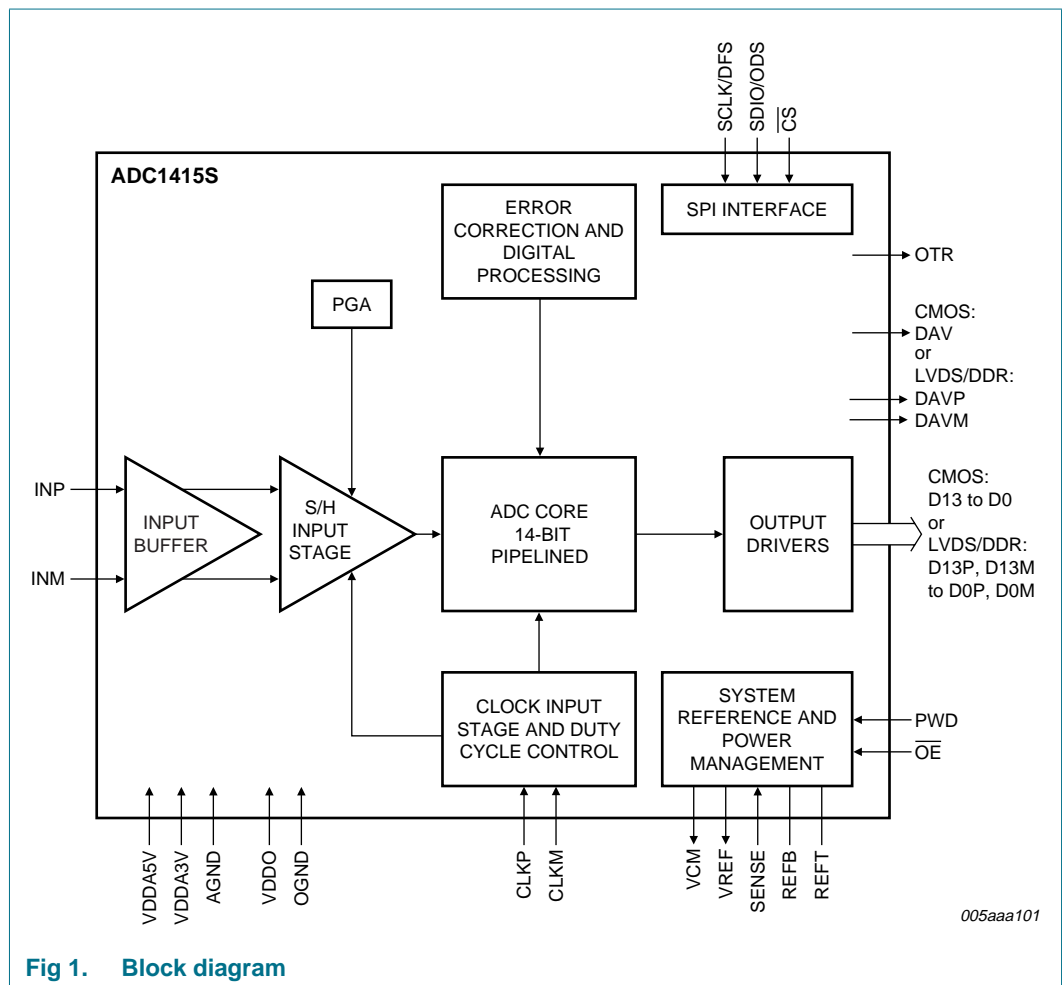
SCLK/DFS
SDIO/ODS
$\overline{CS}$

ADC1415S

ERROR CORRECTION AND DIGITAL PROCESSING

SPI INTERFACE

OTR

PGA

CMOS:
DAV
or
LVDS/DDR:
DAVP
DAVM

INP

INM

INPUT BUFFER

S/H INPUT STAGE

ADC CORE 14-BIT PIPELINED

OUTPUT DRIVERS

CMOS:
D13 to D0
or
LVDS/DDR:
D13P, D13M to D0P, D0M

CLOCK INPUT STAGE AND DUTY CYCLE CONTROL

SYSTEM REFERENCE AND POWER MANAGEMENT

PWD
$\overline{OE}$

VDDA5V
VDDA3V
AGND
VDDO
OGND

CLKP
CLKM

VCM
VREF
SENSE
REFB
REFT

005aaa101

Fig 1. Block diagram